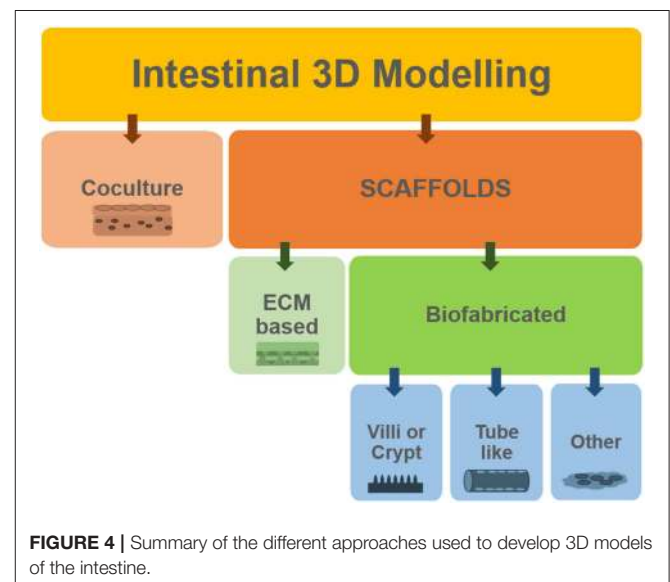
Intestinal 3D Modelling

Coculture

SCAFFOLDS

ECM based

Biofabricated

Villi or Crypt

Tube like

Other

**FIGURE 4 |** Summary of the different approaches used to develop 3D models of the intestine.